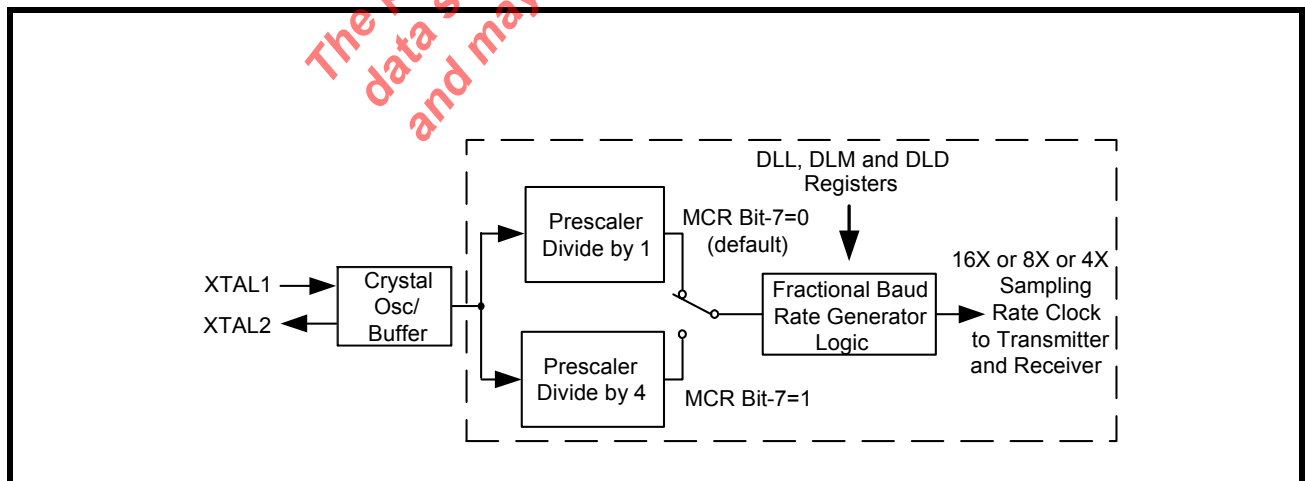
The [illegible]
data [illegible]
and may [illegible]

DLL, DLM and DLD Registers

Prescaler Divide by 1

MCR Bit-7=0 (default)

XTAL1

XTAL2

Crystal Osc/ Buffer

Fractional Baud Rate Generator Logic

16X or 8X or 4X Sampling Rate Clock to Transmitter and Receiver

Prescaler Divide by 4

MCR Bit-7=1